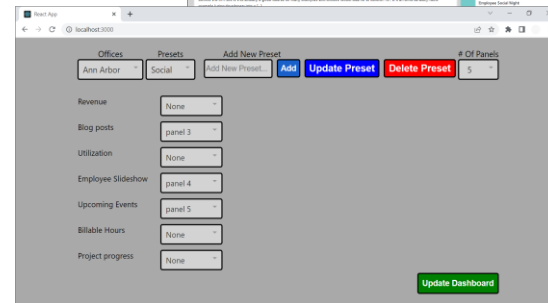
React App
localhost:3000

Offices
Ann Arbor

Presets
Social

Add New Preset
Add New Preset...
Add
Update Preset
Delete Preset

# Of Panels
5

Revenue
None

Blog posts
panel 3

Utilization
None

Employee Slideshow
panel 4

Upcoming Events
panel 5

Billable Hours
None

Project progress
None

Update Dashboard

Employee Social Night